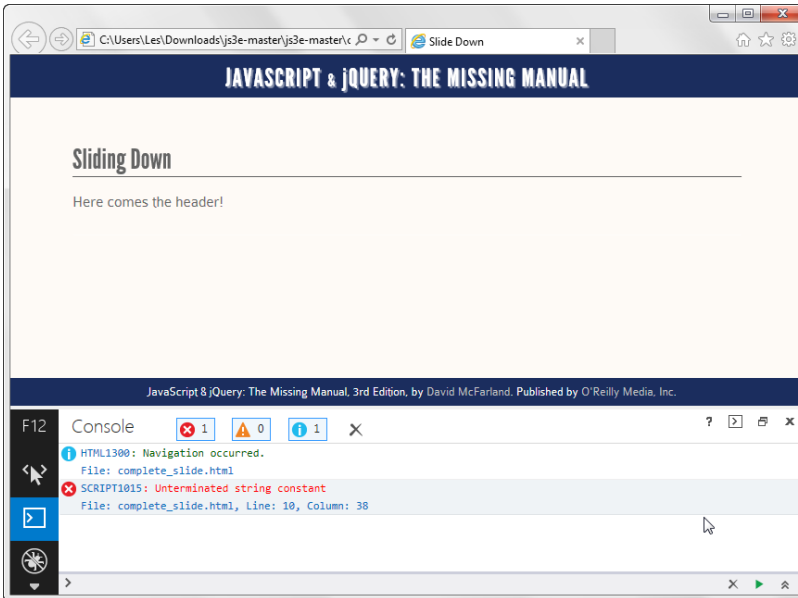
C:\Users\Les\Downloads\js3e-master\js3e-master\c

Slide Down

JAVASCRIPT & jQUERY: THE MISSING MANUAL

Sliding Down

Here comes the header!

JavaScript & jQuery: The Missing Manual, 3rd Edition, by David McFarland. Published by O'Reilly Media, Inc.

F12

Console 1 0 1

HTML1300: Navigation occurred.
File: complete_slide.html

SCRIPT1015: Unterminated string constant
File: complete_slide.html, Line: 10, Column: 38

>